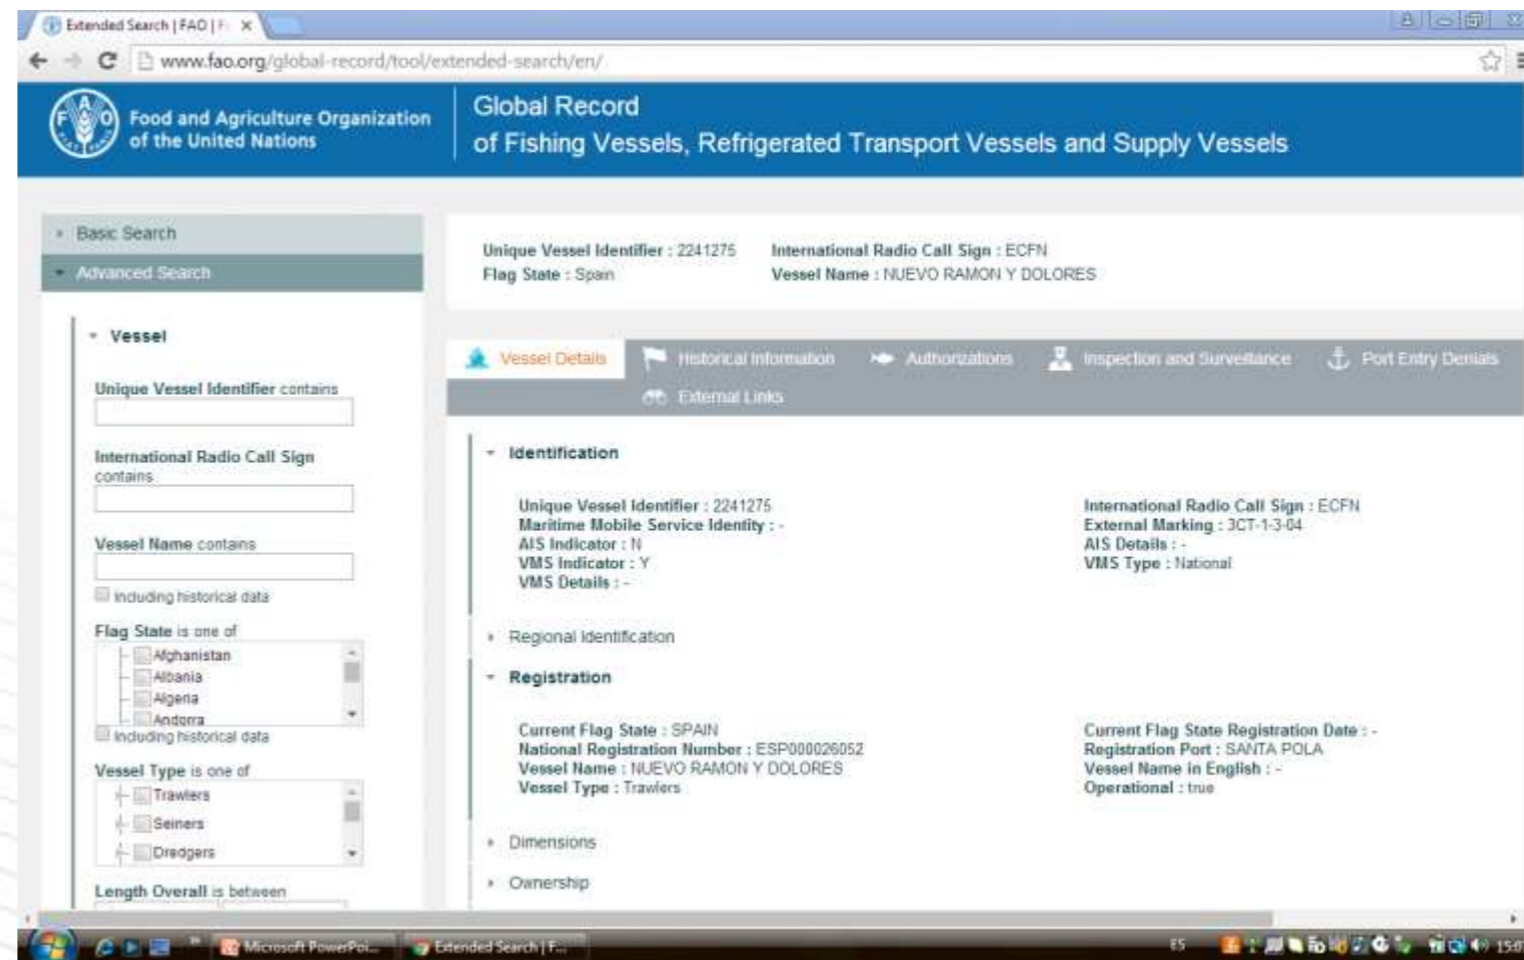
Extended Search | FAO | F

www.fao.org/global-record/tool/extended-search/en/

Food and Agriculture Organization of the United Nations

Global Record
of Fishing Vessels, Refrigerated Transport Vessels and Supply Vessels

Basic Search
Advanced Search

Vessel

Unique Vessel Identifier contains

International Radio Call Sign contains

Vessel Name contains

Including historical data

Flag State is one of
Afghanistan
Albania
Algeria
Andorra
Including historical data

Vessel Type is one of
Trawlers
Seiners
Dredgers

Length Overall is between

Unique Vessel Identifier : 2241275
Flag State : Spain
International Radio Call Sign : ECFN
Vessel Name : NUEVO RAMON Y DOLORES

Vessel Details
Historical Information
Authorizations
Inspection and Surveillance
Port Entry Denials
External Links

Identification

Unique Vessel Identifier : 2241275
Maritime Mobile Service Identity : -
AIS Indicator : N
VMS Indicator : Y
VMS Details : -

International Radio Call Sign : ECFN
External Marking : 3CT-1-3-04
AIS Details : -
VMS Type : National

Regional Identification

Registration

Current Flag State : SPAIN
National Registration Number : ESP000026052
Vessel Name : NUEVO RAMON Y DOLORES
Vessel Type : Trawlers

Current Flag State Registration Date : -
Registration Port : SANTA POLA
Vessel Name in English : -
Operational : true

Dimensions

Ownership

Microsoft PowerPoi...
Extended Search | F...
ES
15:0